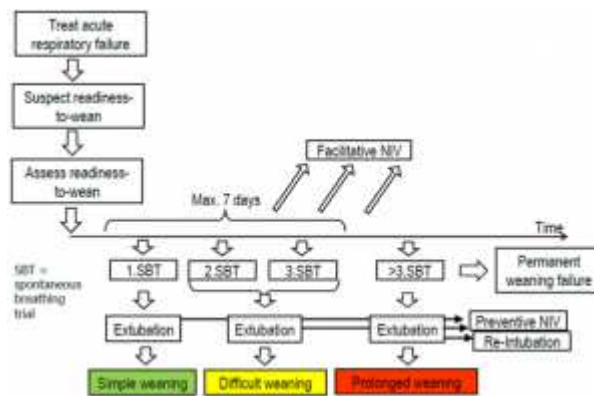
Treat acute respiratory failure

Suspect readiness-to-wean

Assess readiness-to-wean

Facilitative NIV

Max. 7 days

Time

SBT = spontaneous breathing trial

1.SBT

2.SBT

3.SBT

>3.SBT

Permanent weaning failure

Extubation

Extubation

Extubation

Preventive NIV

Re-Intubation

Simple weaning

Difficult weaning

Prolonged weaning